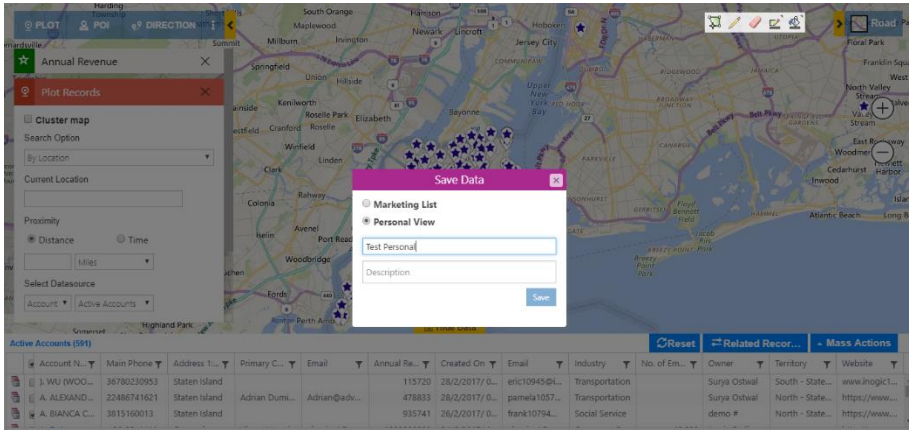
PLOT POI DIRECTION

Annual Revenue

Plot Records

Cluster map

Search Option

By Location

Current Location

Proximity

Distance Time

Miles

Select Datasource

Account Active Accounts

Harding
South Orange
Maplewood
Irvington
Millburn
Summit
Springfield
Union
Hillside
Kenilworth
Roselle Park
Elizabeth
Cranford
Roselle
Winfield
Linden
Clark
Rahway
Colonia
Avenel
Port Read
Woodbridge
Newark
Lincroft
Harrison
Hoboken
Jersey City
Bayonne
Upper New York Bay
Floral Park
Franklin Square
West
North Valley Stream
East Rockaway
Woodmere
Cedarhurst
Harbor
Inwood
Atlantic Beach
Long Beach
Perth Amboy
Highland Park
Somerset
Road

Save Data

Marketing List

Personal View

Test Personal

Description

Save

Filter Data

Active Accounts (591)

Reset

Related Recor...

Mass Actions

| Account N... | Main Phone | Address 1:... | Primary C... | Email | Annual Re... | Created On | Email | Industry | No. of Em... | Owner | Territory | Website |
|---|---|---|---|---|---|---|---|---|---|---|---|---|
| J. WU (WOO... | 36780230953 | Staten Island | | | 115720 | 28/2/2017/ 0... | eric10945@i... | Transportation | | Surya Ostwal | South - State... | www.inogic1... |
| A. ALEXAND... | 22486741621 | Staten Island | Adrian Dumi... | Adrian@adv... | 476833 | 28/2/2017/ 0... | pamela1057... | Transportation | | Surya Ostwal | North - State... | https://www.... |
| A. BIANCA C... | 3815160013 | Staten Island | | | 935741 | 26/2/2017/ 0... | frank10794... | Social Service | | demo # | North - State... | https://www.... |